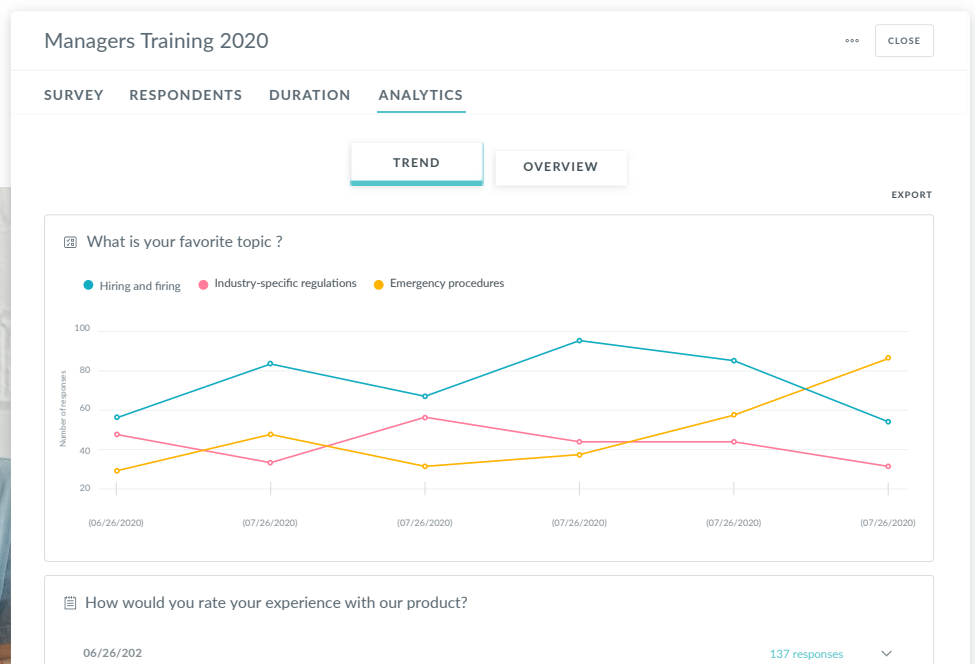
Managers Training 2020

••• CLOSE

SURVEY RESPONDENTS DURATION ANALYTICS

TREND OVERVIEW

EXPORT

What is your favorite topic ?

Hiring and firing Industry-specific regulations Emergency procedures

100
80
60
40
20

Number of responses

(06/26/2020) (07/26/2020) (07/26/2020) (07/26/2020) (07/26/2020) (07/26/2020)

How would you rate your experience with our product?

06/26/202

137 responses